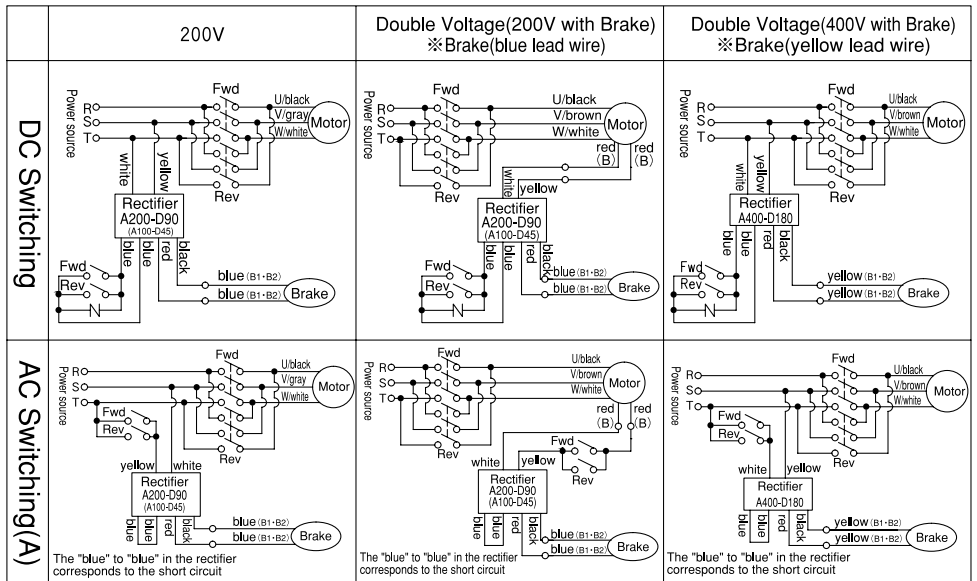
| | 200V | Double Voltage(200V with Brake) ※Brake(blue lead wire) | Double Voltage(400V with Brake) ※Brake(yellow lead wire) |
|---|---|---|---|
| DC Switching | Power source R S T Fwd U/black V/gray W/white Motor white yellow Rev Rectifier A200-D90 (A100-D45) blue blue red black Fwd Rev blue (B1・B2) blue (B1・B2) Brake | Power source R S T Fwd U/black V/brown W/white Motor red (B) red (B) white yellow Rev Rectifier A200-D90 (A100-D45) blue blue red black Fwd Rev blue (B1・B2) blue (B1・B2) Brake | Power source R S T Fwd U/black V/brown W/white Motor white yellow Rev Rectifier A400-D180 blue blue red black Fwd Rev yellow (B1・B2) yellow (B1・B2) Brake |
| AC Switching(A) | Power source R S T Fwd U/black V/gray W/white Motor Fwd Rev Rev yellow white Rectifier A200-D90 (A100-D45) blue blue red black blue (B1・B2) blue (B1・B2) Brake The "blue" to "blue" in the rectifier corresponds to the short circuit | Power source R S T Fwd U/black V/brown W/white Motor red (B) red (B) Rev Fwd white yellow Rev Rectifier A200-D90 (A100-D45) blue blue red black blue (B1・B2) blue (B1・B2) Brake The "blue" to "blue" in the rectifier corresponds to the short circuit | Power source R S T Fwd U/black V/brown W/white Motor Fwd Rev Rev white yellow Rectifier A400-D180 blue blue red black yellow (B1・B2) yellow (B1・B2) Brake The "blue" to "blue" in the rectifier corresponds to the short circuit |